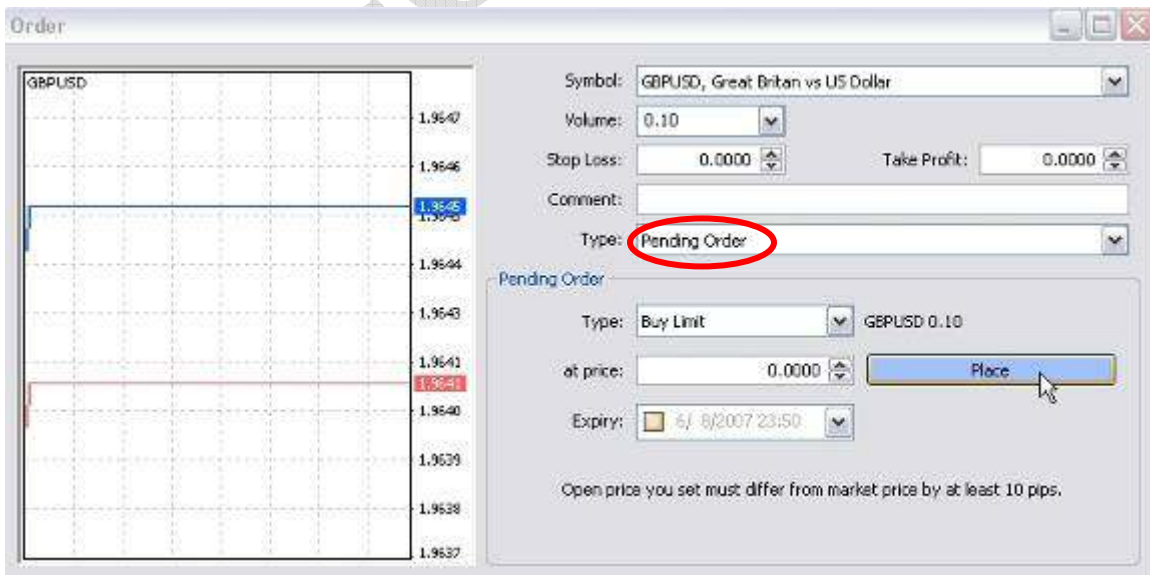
Order

GBPUSD

1.9647
1.9646
1.9645
1.9644
1.9643
1.9641
1.9641
1.9640
1.9639
1.9638
1.9637

Symbol: GBPUSD, Great Britan vs US Dollar

Volume: 0.10

Stop Loss: 0.0000

Take Profit: 0.0000

Comment:

Type: Pending Order

Pending Order

Type: Buy Limit GBPUSD 0.10

at price: 0.0000

Place

Expiry: 6/ 8/2007 23:50

Open price you set must differ from market price by at least 10 pips.